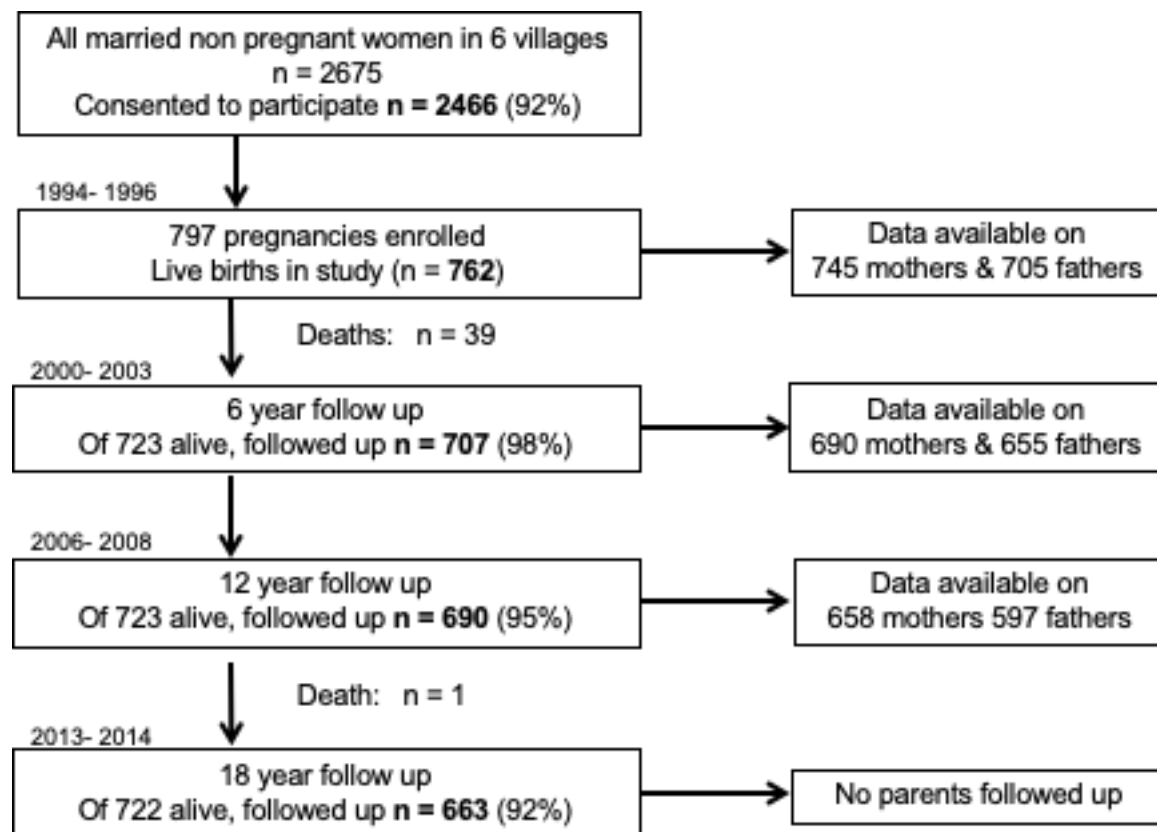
All married non pregnant women in 6 villages
n = 2675
Consented to participate **n = 2466** (92%)

1994- 1996

797 pregnancies enrolled
Live births in study (n = **762**)

Data available on
745 mothers & 705 fathers

Deaths: n = 39

2000- 2003

6 year follow up
Of 723 alive, followed up **n = 707** (98%)

Data available on
690 mothers & 655 fathers

2006- 2008

12 year follow up
Of 723 alive, followed up **n = 690** (95%)

Data available on
658 mothers 597 fathers

Death: n = 1

2013- 2014

18 year follow up
Of 722 alive, followed up **n = 663** (92%)

No parents followed up